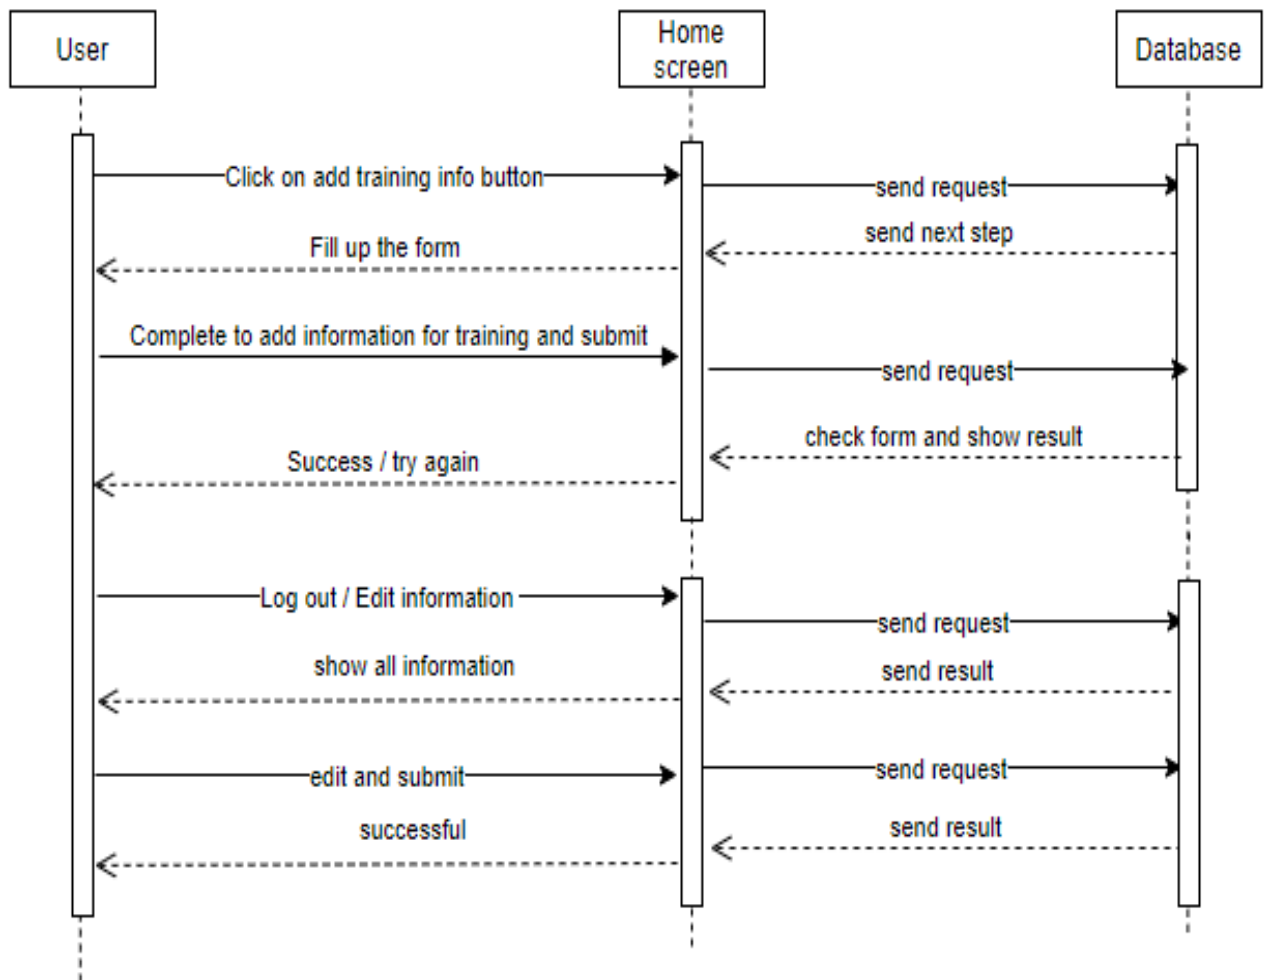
User

Home screen

Database

Click on add training info button

send request

send next step

Fill up the form

Complete to add information for training and submit

send request

check form and show result

Success / try again

Log out / Edit information

send request

show all information

send result

edit and submit

send request

successful

send result